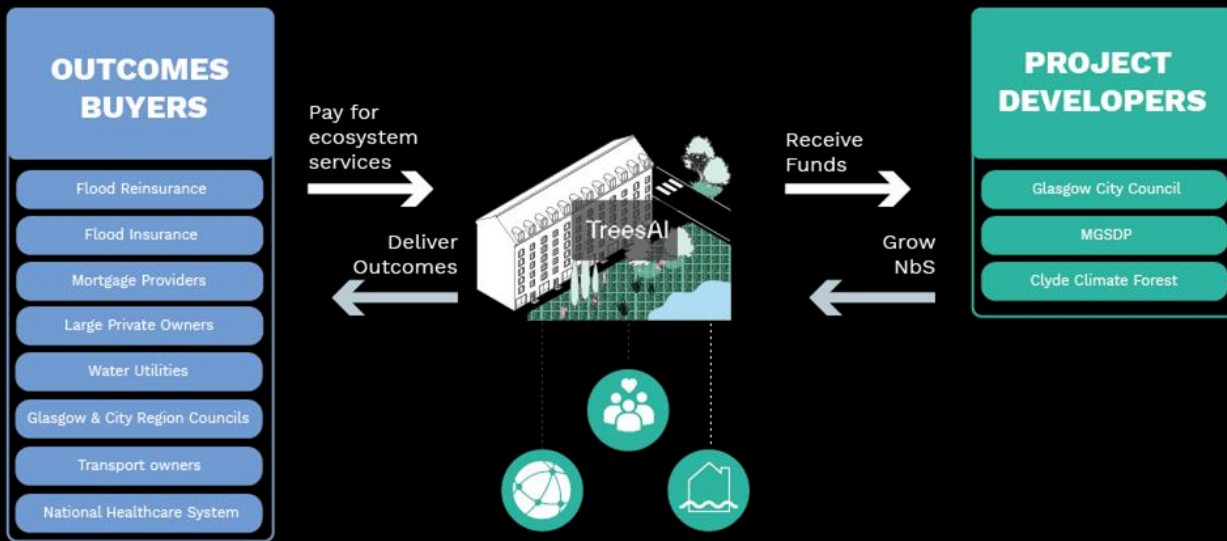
OUTCOMES BUYERS

Flood Reinsurance

Flood Insurance

Mortgage Providers

Large Private Owners

Water Utilities

Glasgow & City Region Councils

Transport owners

National Healthcare System

Pay for ecosystem services

Deliver Outcomes

TreesAI

Receive Funds

Grow NbS

PROJECT DEVELOPERS

Glasgow City Council

MGSDP

Clyde Climate Forest